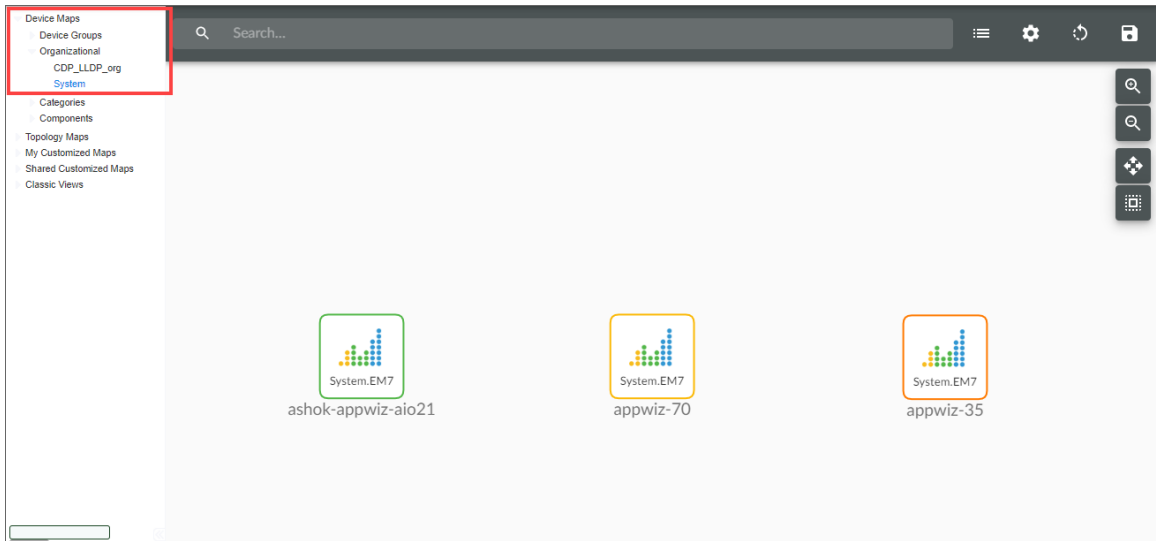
Device Maps
Device Groups
Organizational
CDP_LLDP_org
System
Categories
Components
Topology Maps
My Customized Maps
Shared Customized Maps
Classic Views

Search...

System.EM7
ashok-appwiz-aio21

System.EM7
appwiz-70

System.EM7
appwiz-35